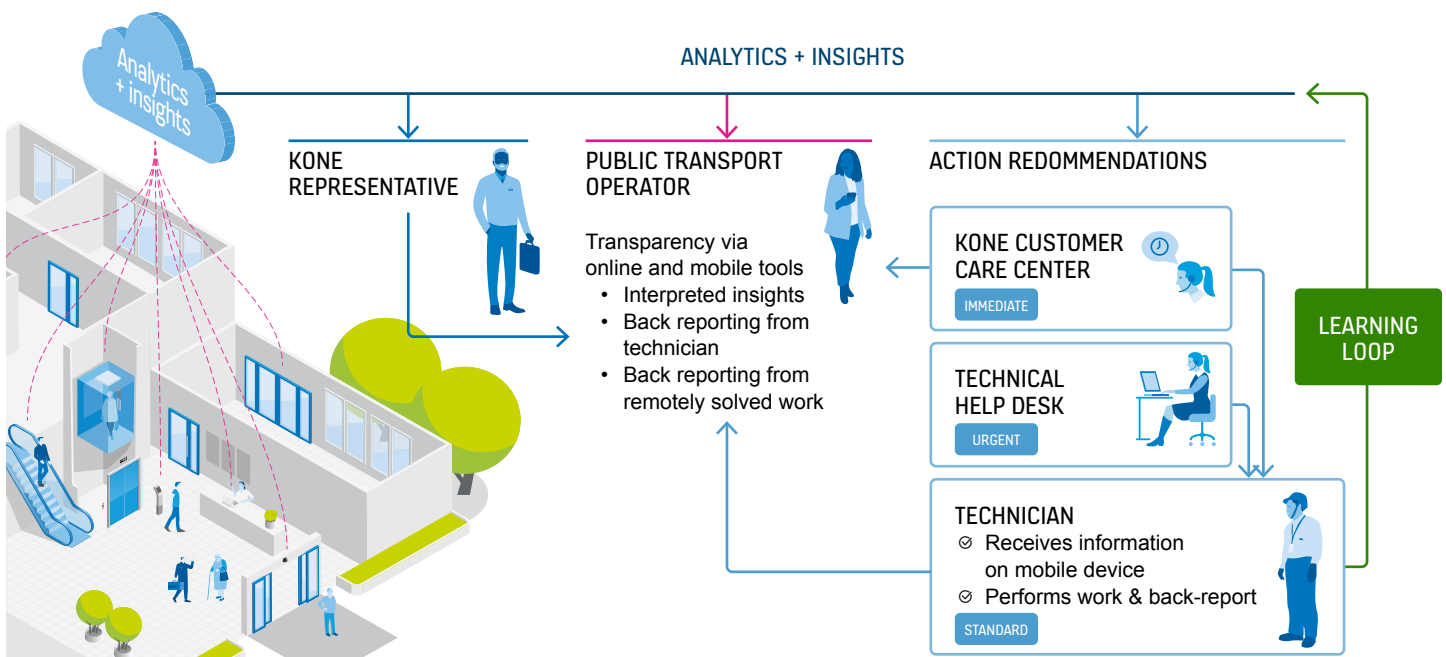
Analytics + insights

ANALYTICS + INSIGHTS

KONE REPRESENTATIVE

PUBLIC TRANSPORT OPERATOR

Transparency via online and mobile tools
• Interpreted insights
• Back reporting from technician
• Back reporting from remotely solved work

ACTION REDOMMENDATIONS

KONE CUSTOMER CARE CENTER
IMMEDIATE

TECHNICAL HELP DESK
URGENT

TECHNICIAN
Receives information on mobile device
Performs work & back-report
STANDARD

LEARNING LOOP